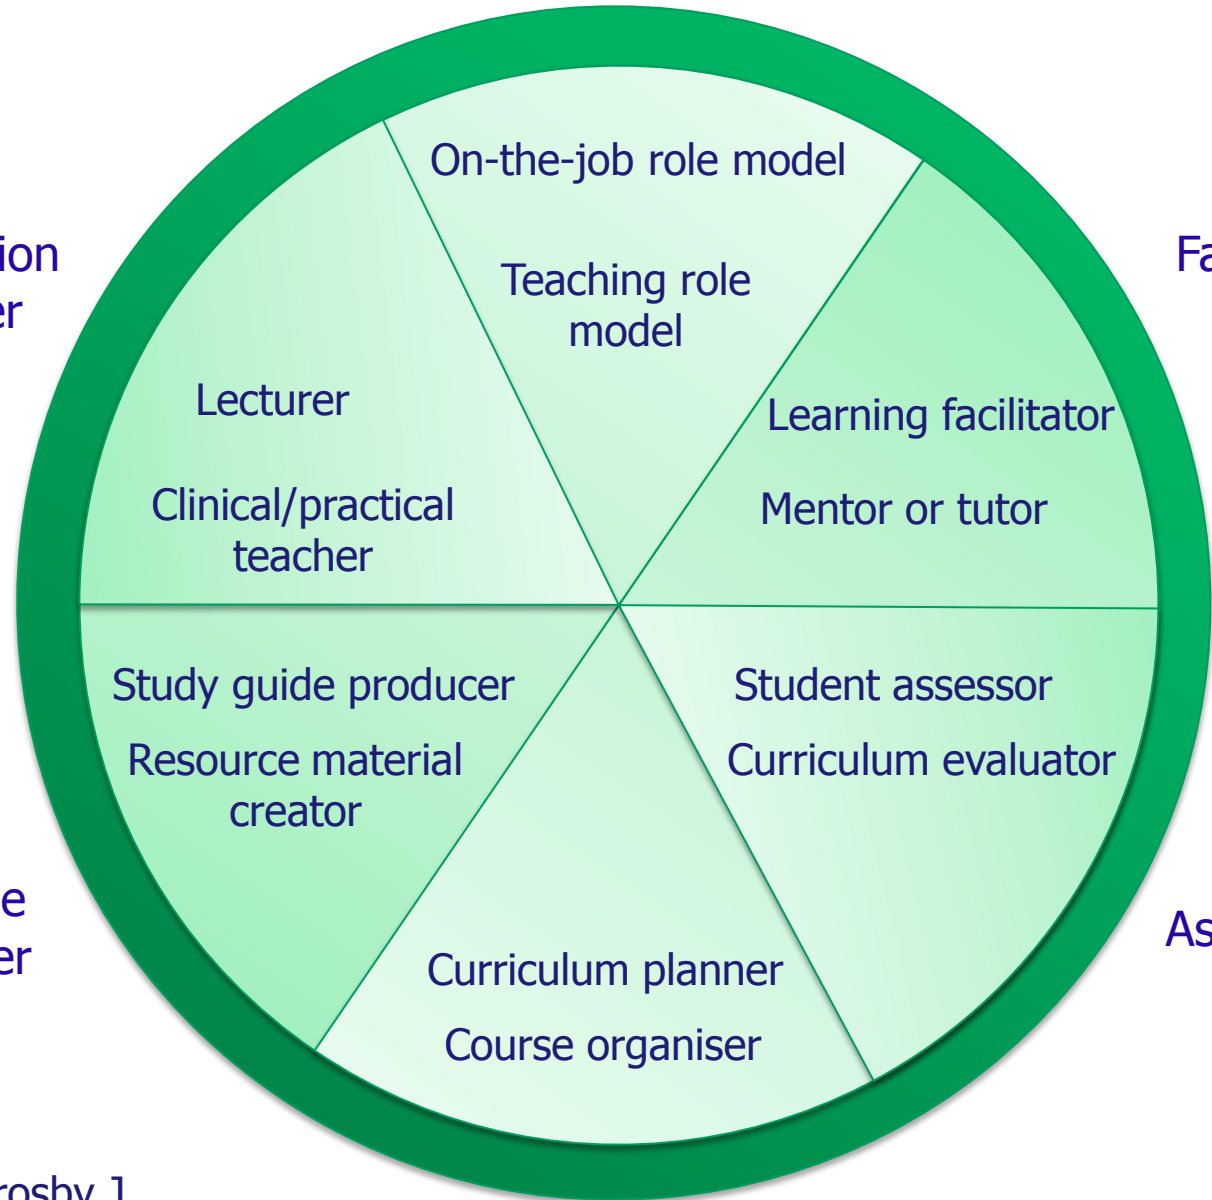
ion
er

Fa

On-the-job role model

Teaching role model

Lecturer

Clinical/practical teacher

Learning facilitator

Mentor or tutor

Study guide producer

Resource material creator

Student assessor

Curriculum evaluator

e
er

As

Curriculum planner

Course organiser

rosby J